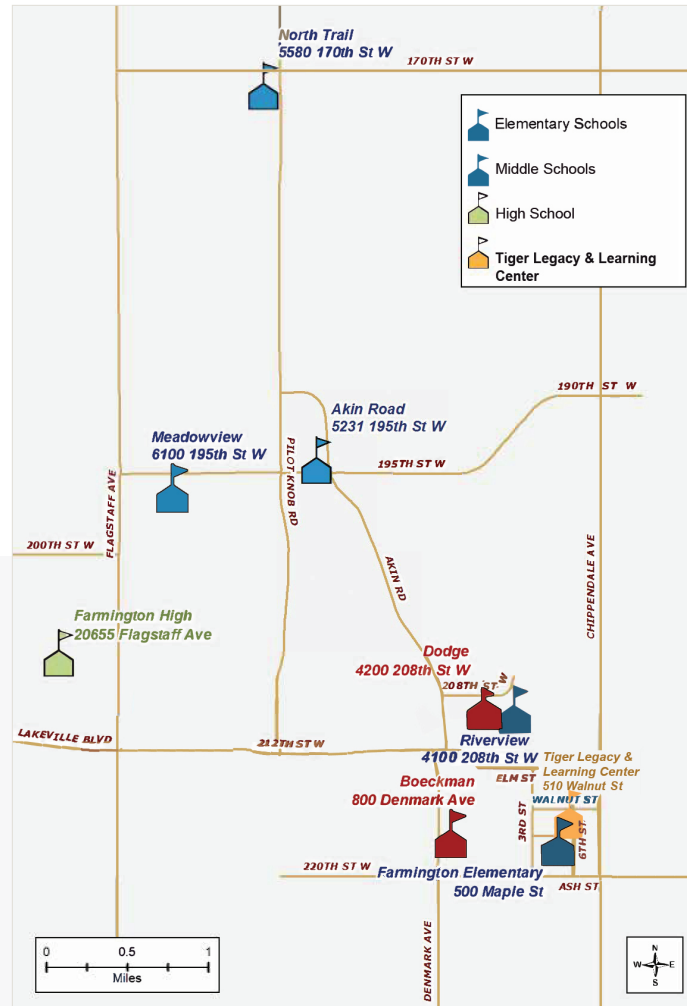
North Trail
5580 170th St W

170TH ST W

Elementary Schools

Middle Schools

High School

Tiger Legacy & Learning Center

190TH ST W

Akin Road
5231 195th St W

Meadowview
6100 195th St W

195TH ST W

PILOT KNOB RD

FLAGSTAFF AVE

200TH ST W

AKIN RD

CHIPPENDALE AVE

Farmington High
20655 Flagstaff Ave

Dodge
4200 208th St W

208TH ST W

LAKEVILLE BLVD

212TH ST W

Riverview
4100 208th St W

Tiger Legacy &
Learning Center
510 Walnut St

ELM ST

Boeckman
800 Denmark Ave

WALNUT ST

3RD ST

6TH ST

220TH ST W

Farmington Elementary
500 Maple St

ASH ST

DENMARK AVE

0 0.5 1
Miles

N
W E
S